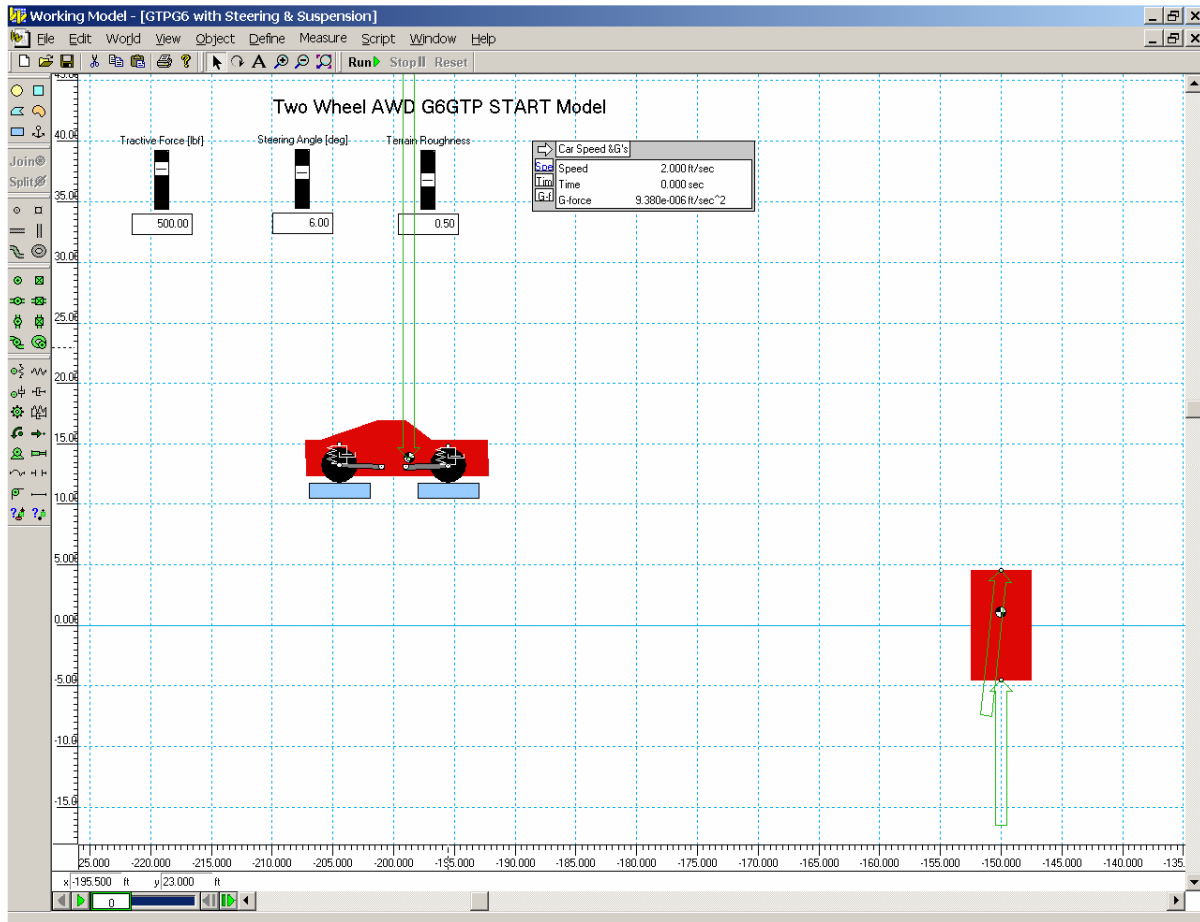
Working Model - [GTPG6 with Steering & Suspension]

File Edit World View Object Define Measure Script Window Help

Run Stop Reset

Join
Split

Two Wheel AWD G6GTP START Model

Tractive Force [lbf]
500.00

Steering Angle [deg]
6.00

Terrain Roughness
0.50

Car Speed &G's
Spe Speed 2.000 ft/sec
Tim Time 0.000 sec
G-f G-force 9.380e-006 ft/sec^2

45.00
40.00
35.00
30.00
25.00
20.00
15.00
10.00
5.000
0.000
-5.00
-10.0
-15.0

25.000 -220.000 -215.000 -210.000 -205.000 -200.000 -195.000 -190.000 -185.000 -180.000 -175.000 -170.000 -165.000 -160.000 -155.000 -150.000 -145.000 -140.000 -135.

x -195.500 ft y 23.000 ft

0